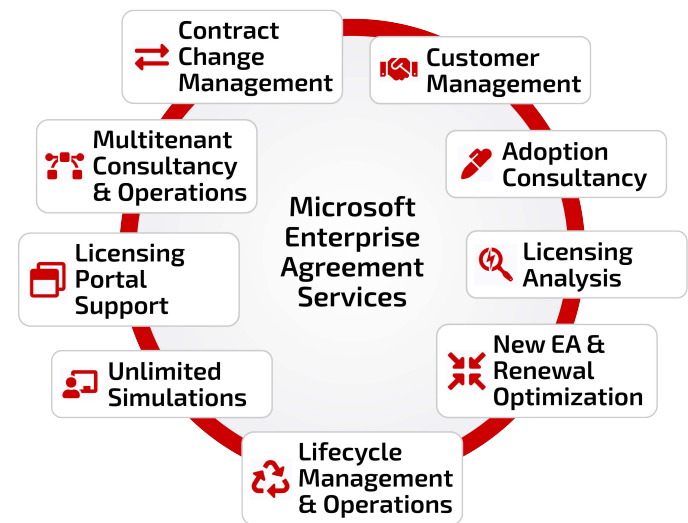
Microsoft Enterprise Agreement Services

Contract Change Management

Customer Management

Adoption Consultancy

Licensing Analysis

New EA & Renewal Optimization

Lifecycle Management & Operations

Unlimited Simulations

Licensing Portal Support

Multitenant Consultancy & Operations